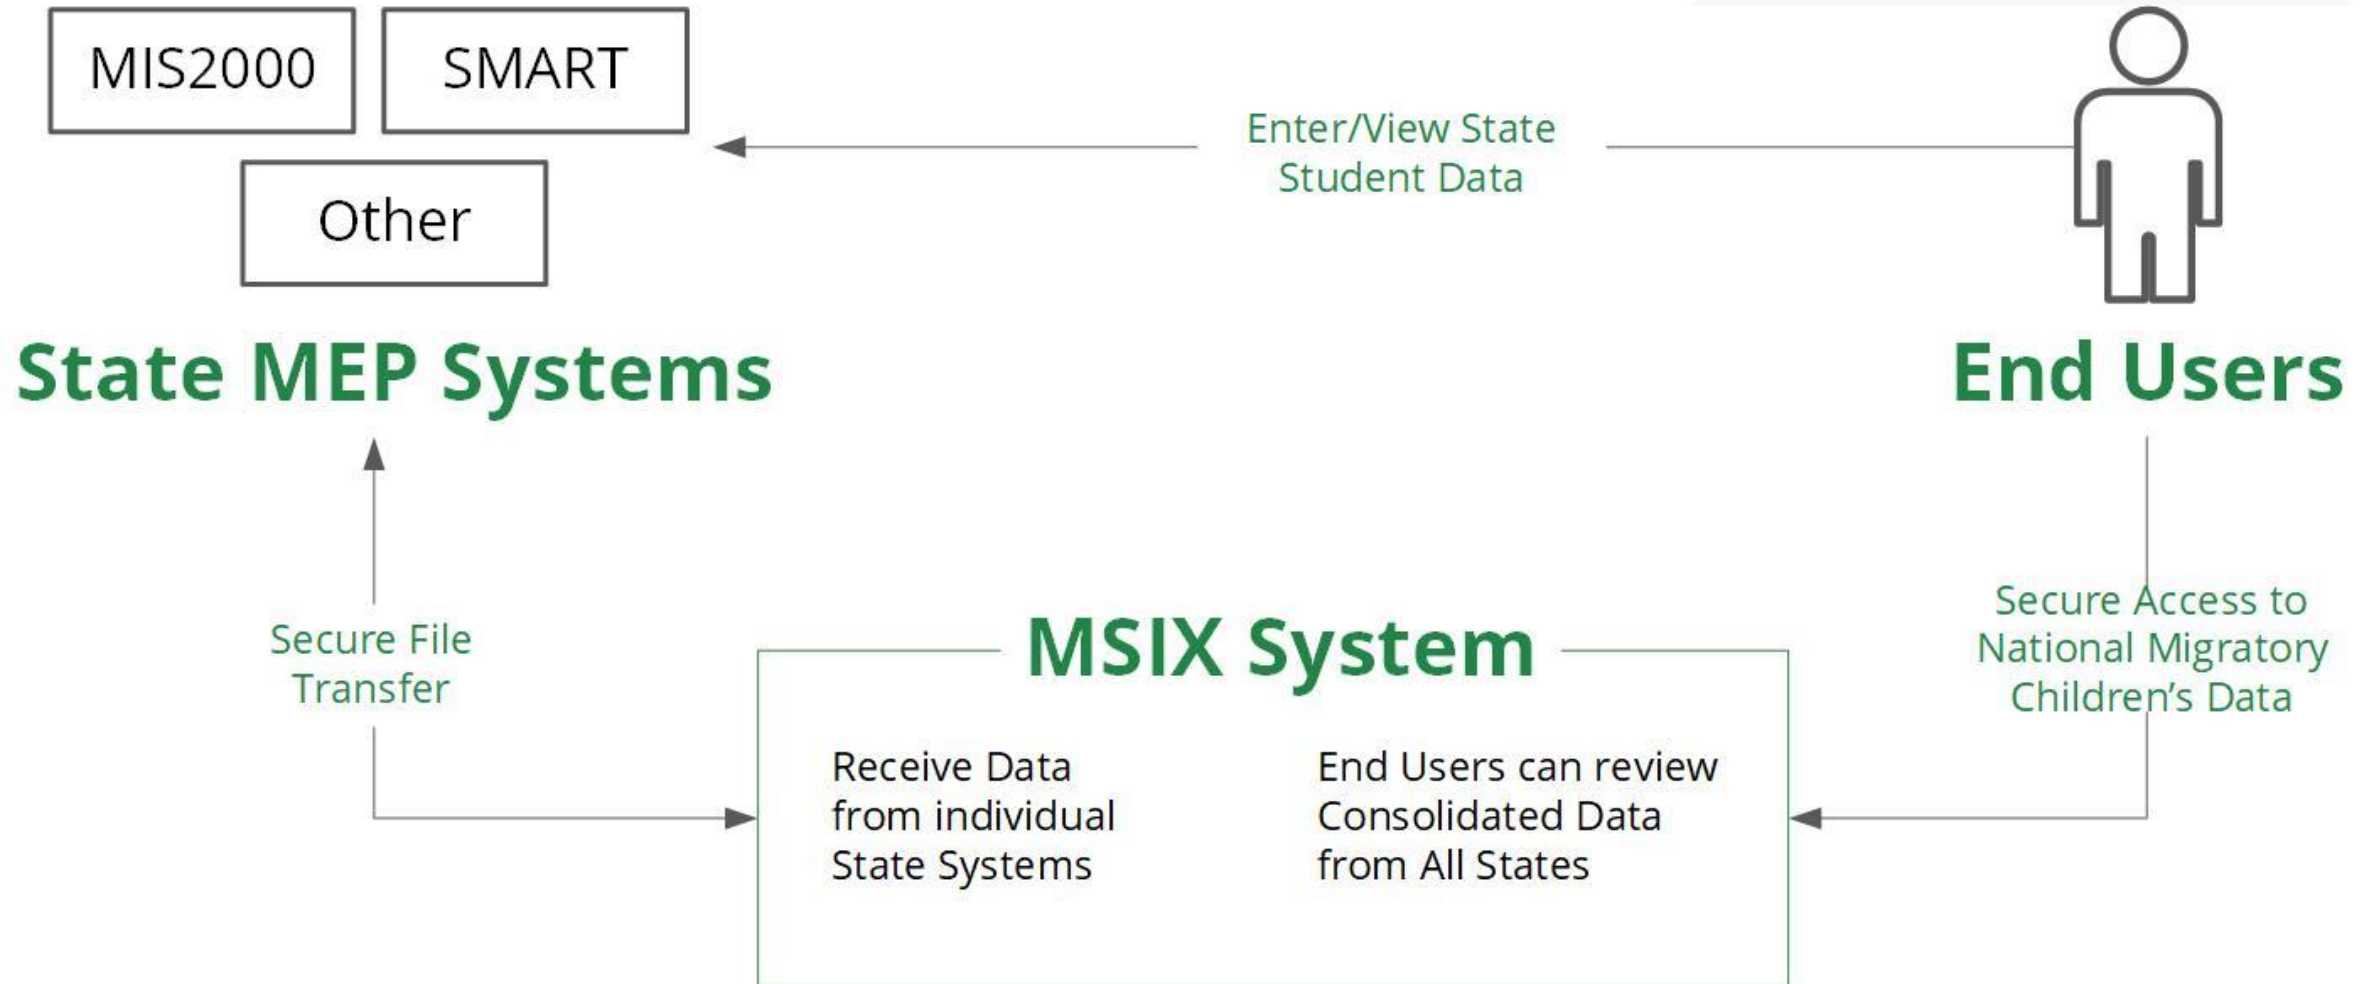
MIS2000

SMART

Other

Enter/View State Student Data

State MEP Systems

End Users

Secure File Transfer

MSIX System

Secure Access to National Migratory Children's Data

Receive Data from individual State Systems

End Users can review Consolidated Data from All States